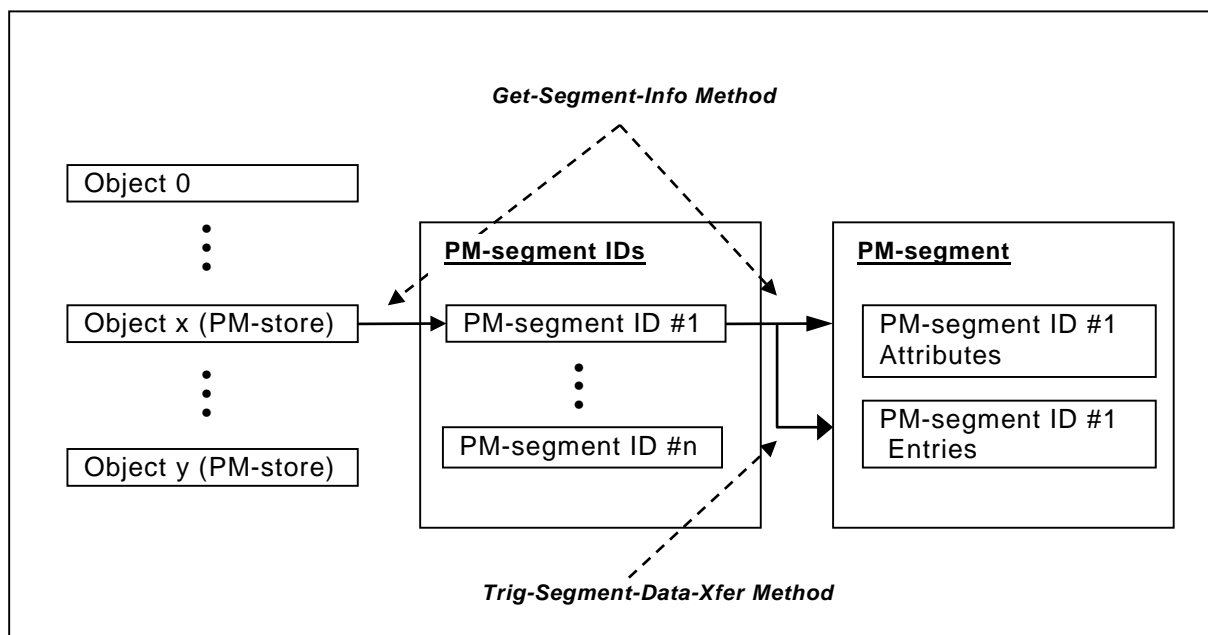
Get-Segment-Info Method

Object 0

Object x (PM-store)

Object y (PM-store)

PM-segment IDs

PM-segment ID #1

PM-segment ID #n

PM-segment

PM-segment ID #1 Attributes

PM-segment ID #1 Entries

Trig-Segment-Data-Xfer Method